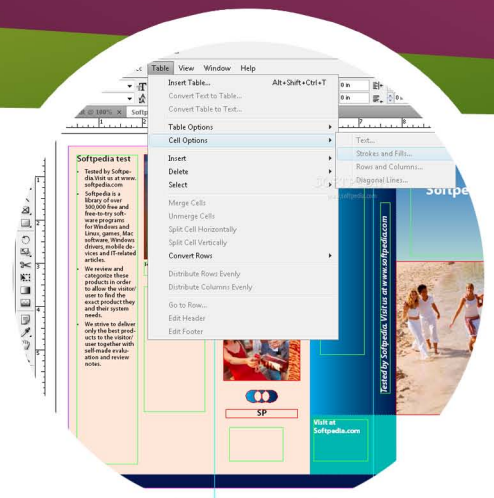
Table View Window Help

Insert Table... Alt+Shift+Ctrl+T
Convert Text to Table...
Convert Table to Text...

Table Options
Cell Options

Insert
Delete
Select

Merge Cells
Unmerge Cells
Split Cell Horizontally
Split Cell Vertically
Convert Rows

Distribute Rows Evenly
Distribute Columns Evenly

Go to Row...
Edit Header
Edit Footer

Text...
Strokes and Fills...
Rows and Columns...
Diagonal Lines...

@ 100%

0 in
0 in

Softpedia test

• Tested by Softpedia. Visit us at www.softpedia.com
• Softpedia is a library of over 300,000 free and free-to-try software programs for Windows and Linux, games, Mac software, Windows drivers, mobile devices and IT-related articles.
• We review and categorize these products in order to allow the visitor/user to find the exact product they and their system needs.
• We strive to deliver only the best products to the visitor/user together with self-made evaluation and review notes.

SP

Visit at Softpedia.com

Tested by Softpedia. Visit us at www.softpedia.com

Softpe